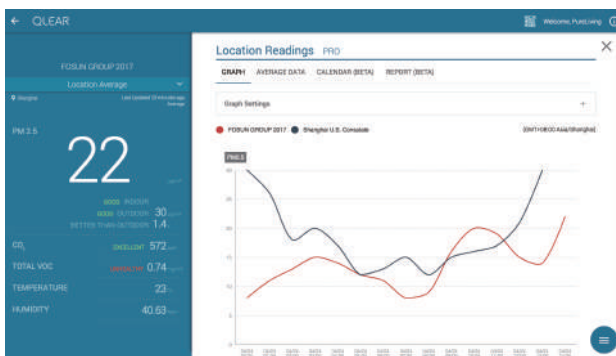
← QLEAR

Welcome, Fosun Living

FOSUN GROUP 2017

Location Average

Shanghai

Last Updated 12 minutes ago

PM 2.5

22

GOOD INDOOR

GOOD OUTDOOR 30

BETTER THAN OUTDOOR 1.4

$CO_2$ EXCELLENT 572

TOTAL VOC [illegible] 0.74

TEMPERATURE 23

HUMIDITY 40.63

Location Readings PRO

GRAPH AVERAGE DATA CALENDAR (BETA) REPORT (BETA)

Graph Settings

+

FOSUN GROUP 2017 Shanghai U.S. Consulate

(GMT+08:00 Asia/Shanghai)

PM2.5

30

25

20

15

10

5

0

×